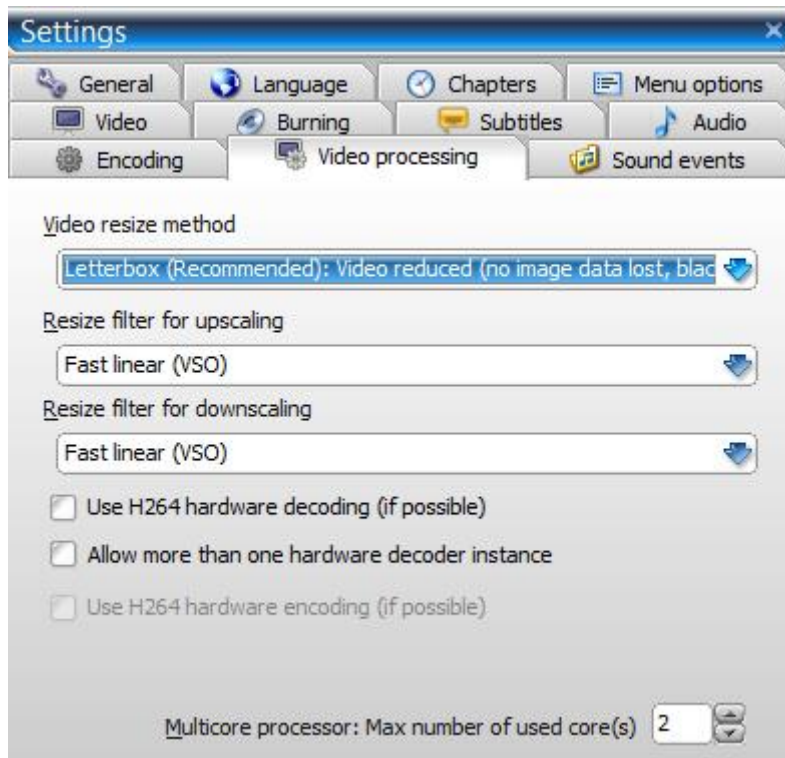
Settings

General
Language
Chapters
Menu options
Video
Burning
Subtitles
Audio
Encoding
Video processing
Sound events

Video resize method

Letterbox (Recommended): Video reduced (no image data lost, blac

Resize filter for upscaling

Fast linear (VSO)

Resize filter for downscaling

Fast linear (VSO)

Use H264 hardware decoding (if possible)

Allow more than one hardware decoder instance

Use H264 hardware encoding (if possible)

Multicore processor: Max number of used core(s) 2